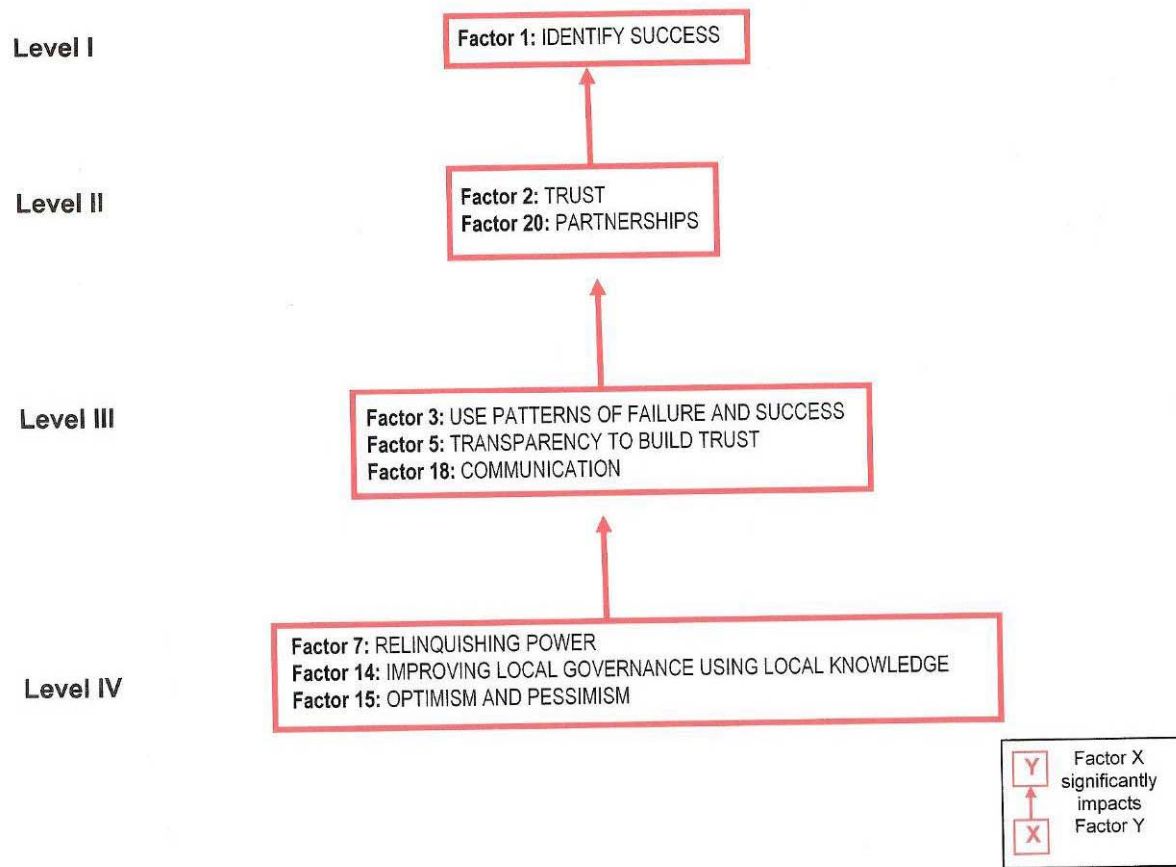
Level I

Factor 1: IDENTIFY SUCCESS

Level II

Factor 2: TRUST
Factor 20: PARTNERSHIPS

Level III

Factor 3: USE PATTERNS OF FAILURE AND SUCCESS
Factor 5: TRANSPARENCY TO BUILD TRUST
Factor 18: COMMUNICATION

Level IV

Factor 7: RELINQUISHING POWER
Factor 14: IMPROVING LOCAL GOVERNANCE USING LOCAL KNOWLEDGE
Factor 15: OPTIMISM AND PESSIMISM

Y
X
Factor X significantly impacts Factor Y